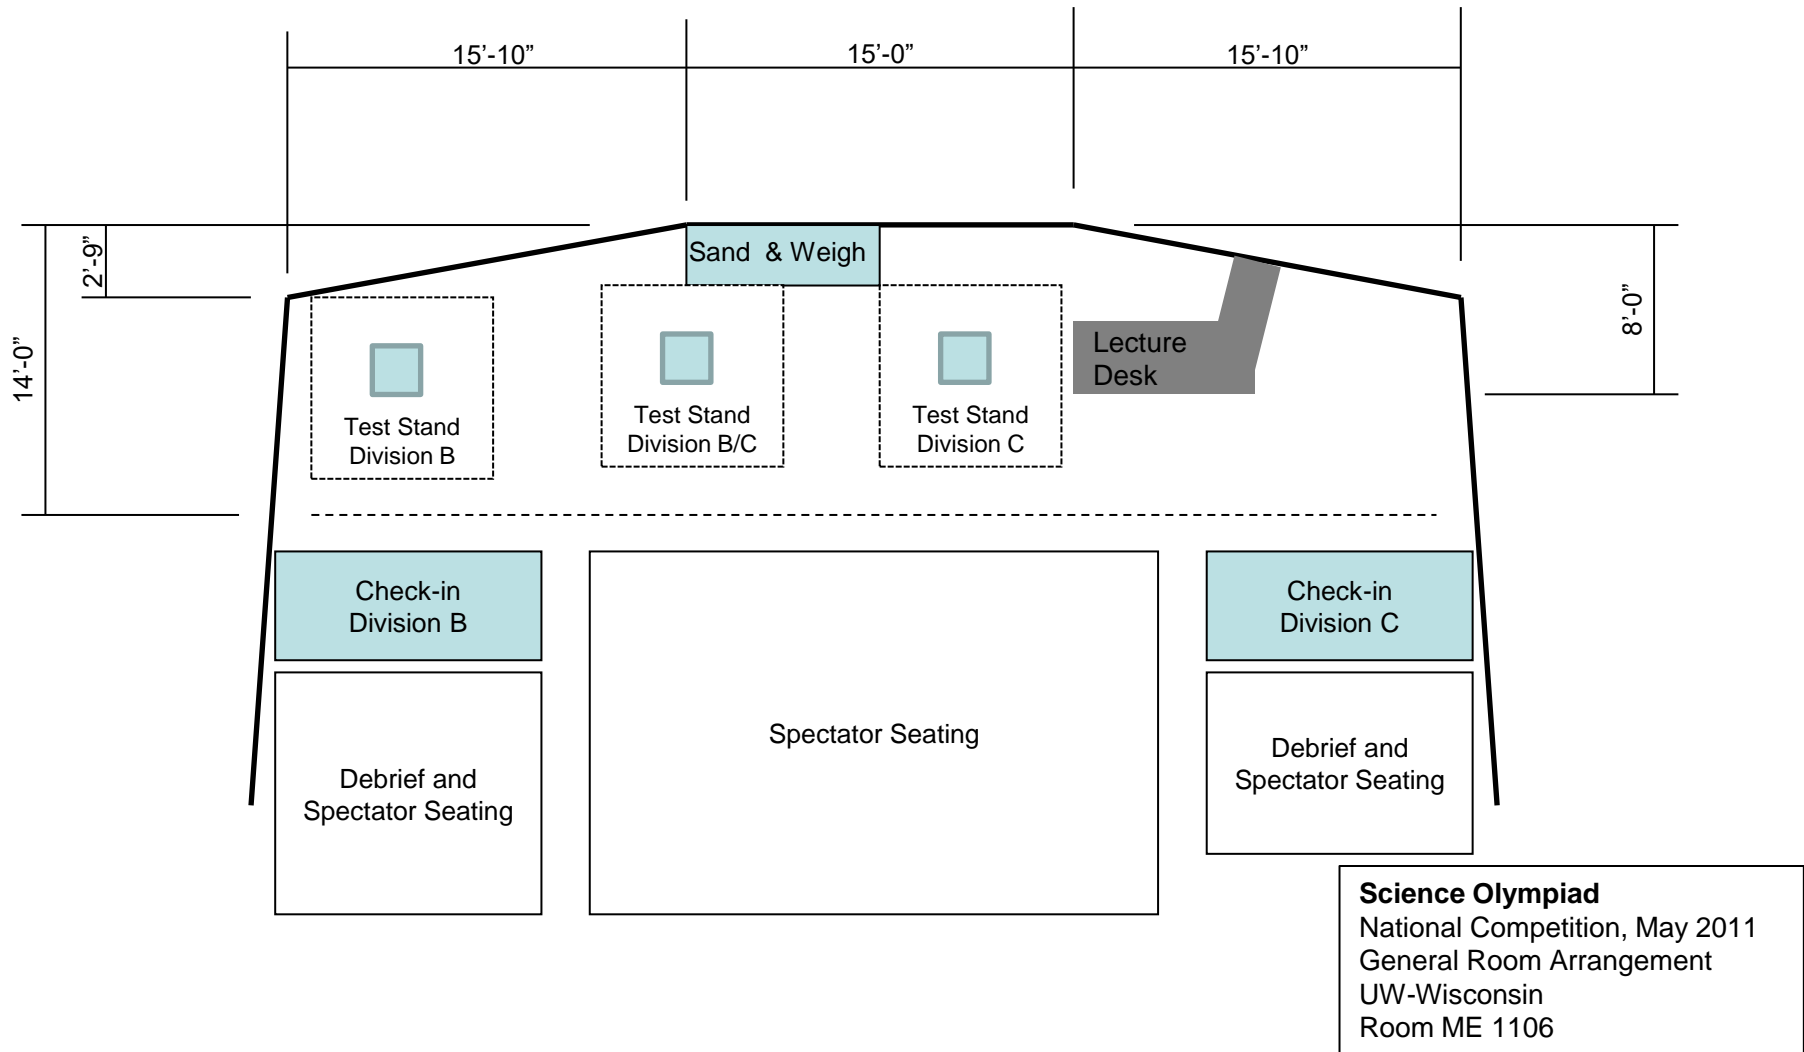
15'-10"

15'-0"

15'-10"

14'-0"

2'-9"

Sand & Weigh

8'-0"

Lecture Desk

Test Stand Division B

Test Stand Division B/C

Test Stand Division C

Check-in Division B

Spectator Seating

Check-in Division C

Debrief and Spectator Seating

Debrief and Spectator Seating

**Science Olympiad**
National Competition, May 2011
General Room Arrangement
UW-Wisconsin
Room ME 1106